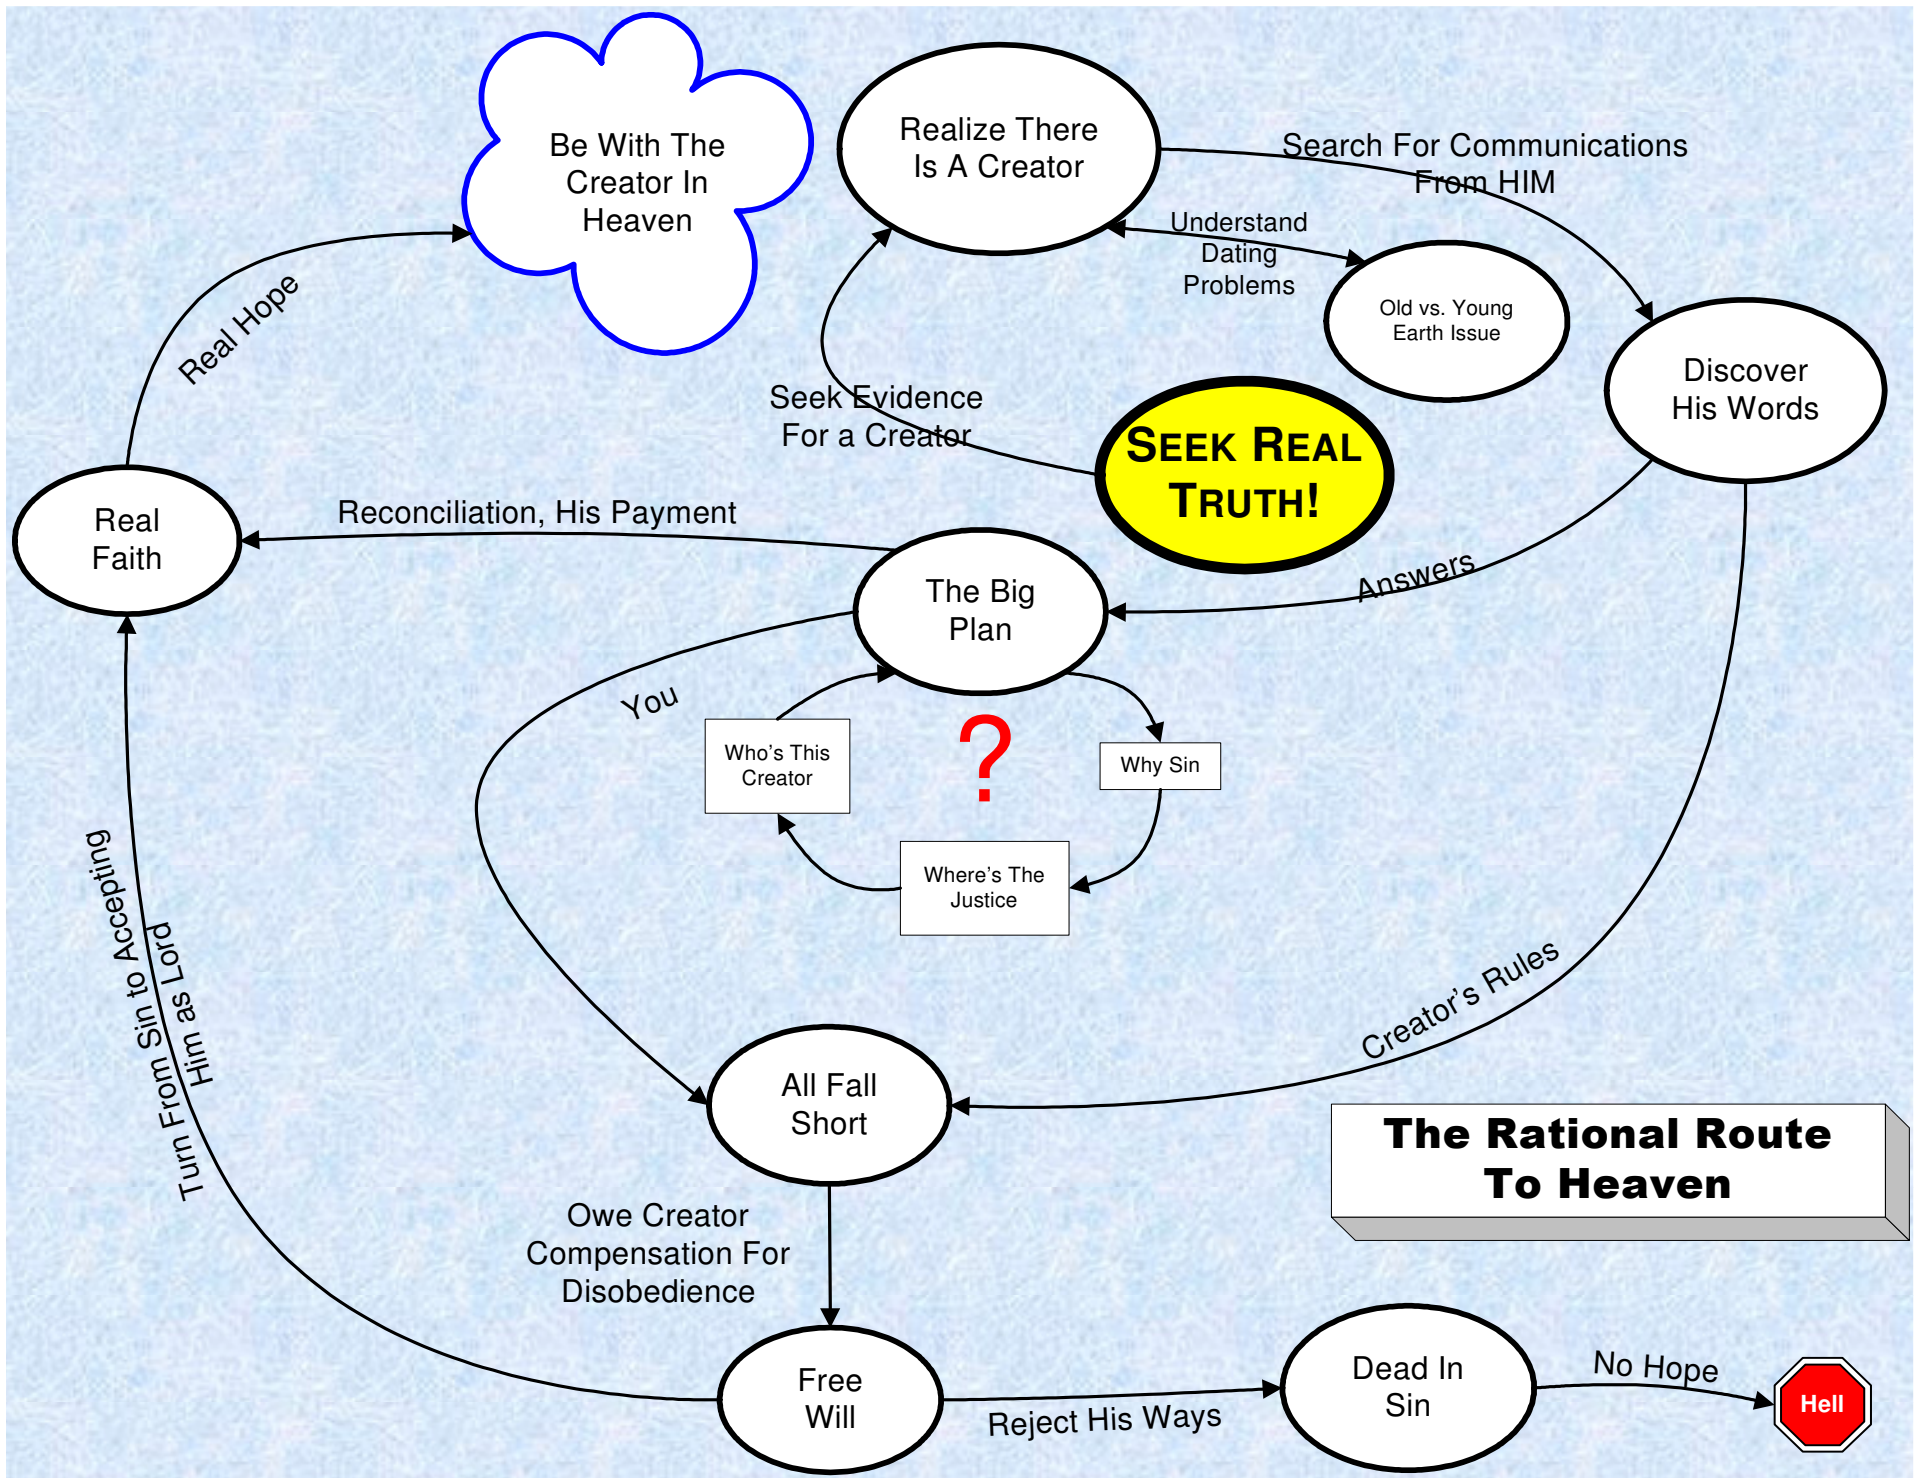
Be With The Creator In Heaven

Realize There Is A Creator

Search For Communications From HIM

Understand Dating Problems

Old vs. Young Earth Issue

Real Hope

Seek Evidence For a Creator

SEEK REAL TRUTH!

Discover His Words

Real Faith

Reconciliation, His Payment

The Big Plan

Answers

You

Who's This Creator

?

Why Sin

Where's The Justice

Turn From Sin to Accepting Him as Lord

Creator's Rules

All Fall Short

The Rational Route To Heaven

Owe Creator Compensation For Disobedience

Free Will

Reject His Ways

Dead In Sin

No Hope

Hell